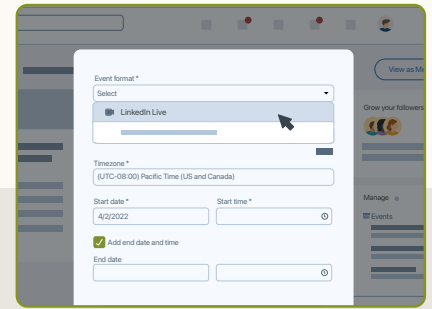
Event format *

Select

LinkedIn Live

Timezone *

(UTC-08:00) Pacific Time (US and Canada)

Start date *

4/2/2022

Start time *

Add end date and time

End date

View as M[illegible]

Grow your followers

Manage

Events